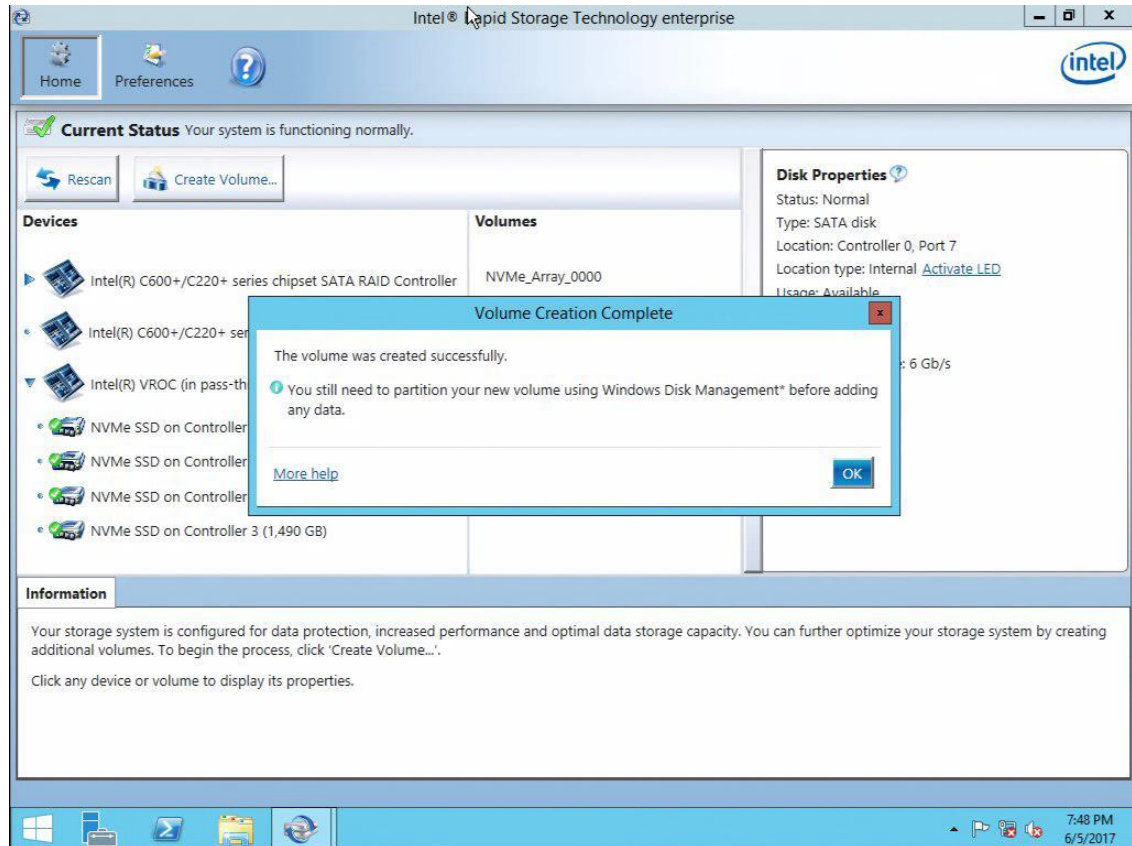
Intel® Rapid Storage Technology enterprise

Home
Preferences

intel

Current Status Your system is functioning normally.

Rescan
Create Volume...

Devices

Intel(R) C600+/C220+ series chipset SATA RAID Controller

Intel(R) C600+/C220+ ser

Intel(R) VROC (in pass-th

NVMe SSD on Controller

NVMe SSD on Controller

NVMe SSD on Controller

NVMe SSD on Controller 3 (1,490 GB)

Volumes

NVMe_Array_0000

Disk Properties
Status: Normal
Type: SATA disk
Location: Controller 0, Port 7
Location type: Internal Activate LED
Usage: Available

: 6 Gb/s

Volume Creation Complete

The volume was created successfully.

You still need to partition your new volume using Windows Disk Management* before adding any data.

More help

OK

Information

Your storage system is configured for data protection, increased performance and optimal data storage capacity. You can further optimize your storage system by creating additional volumes. To begin the process, click 'Create Volume...'.

Click any device or volume to display its properties.

7:48 PM
6/5/2017